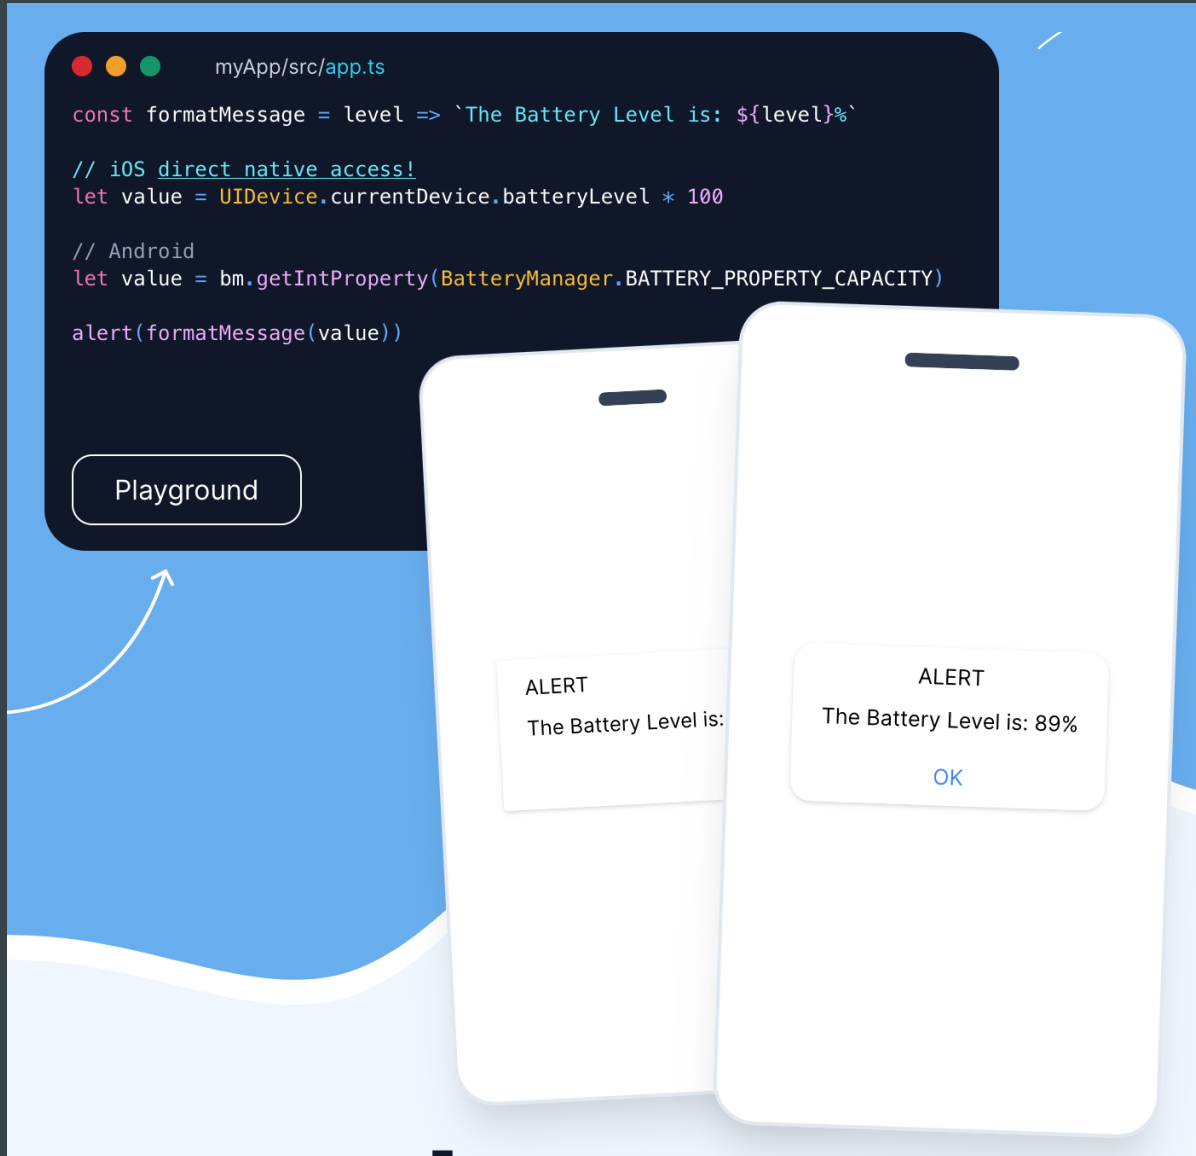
myApp/src/app.ts

const formatMessage = level => `The Battery Level is: ${level}%`

// iOS direct native access!
let value = UIDevice.currentDevice.batteryLevel * 100

// Android
let value = bm.getIntProperty(BatteryManager.BATTERY_PROPERTY_CAPACITY)

alert(formatMessage(value))

Playground

ALERT
The Battery Level is:

ALERT
The Battery Level is: 89%
OK